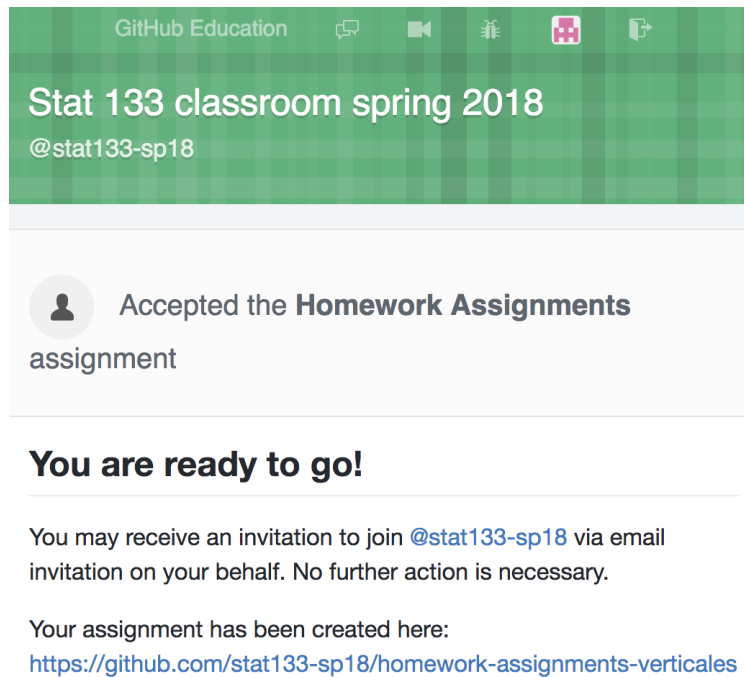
GitHub Education

Stat 133 classroom spring 2018
@stat133-sp18

Accepted the **Homework Assignments** assignment

You are ready to go!

You may receive an invitation to join @stat133-sp18 via email invitation on your behalf. No further action is necessary.

Your assignment has been created here:
https://github.com/stat133-sp18/homework-assignments-verticales